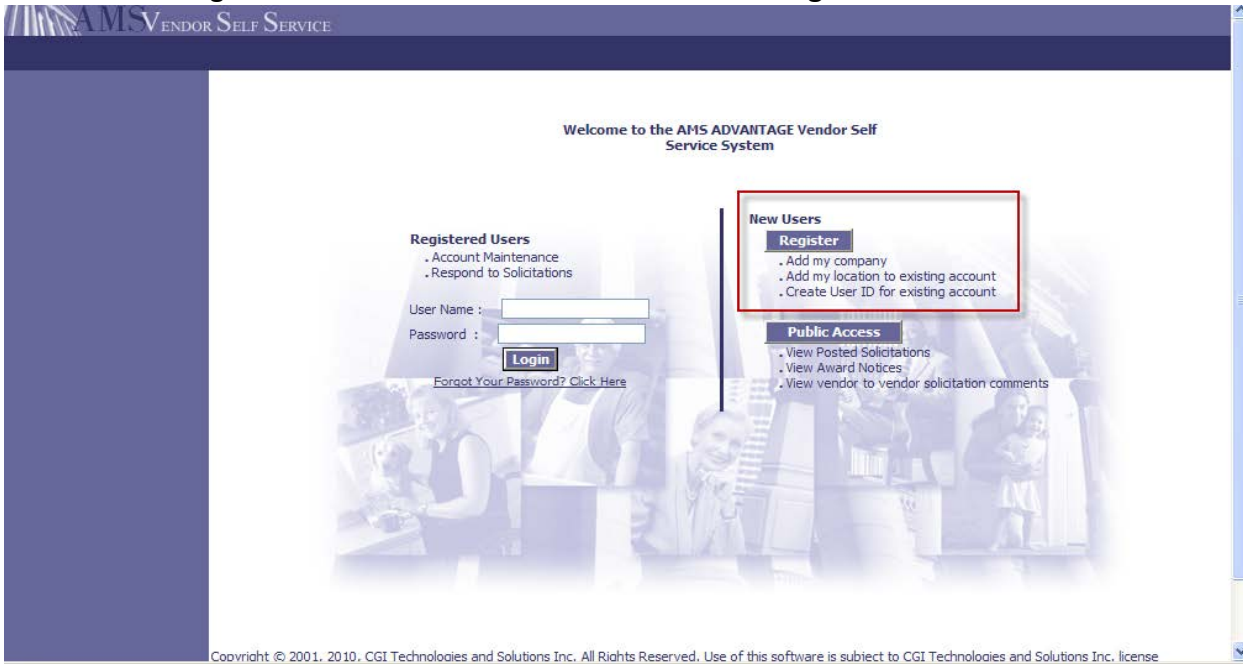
AMS Vendor Self Service

Welcome to the AMS ADVANTAGE Vendor Self Service System

Registered Users
. Account Maintenance
. Respond to Solicitations

User Name :
Password :
Login
Forgot Your Password? Click Here

New Users
Register
. Add my company
. Add my location to existing account
. Create User ID for existing account

Public Access
. View Posted Solicitations
. View Award Notices
. View vendor to vendor solicitation comments

Copyright © 2001, 2010, CGI Technologies and Solutions Inc. All Rights Reserved. Use of this software is subject to CGI Technologies and Solutions Inc. license